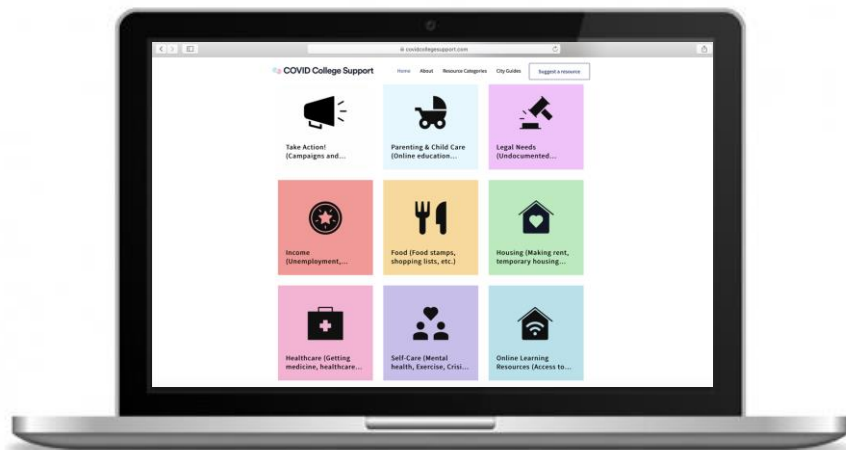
covidcollegesupport.com

COVID College Support

Home About Resource Categories City Guides Suggest a resource

Take Action! (Campaigns and...

Parenting & Child Care (Online education...

Legal Needs (Undocumented...

Income (Unemployment,...

Food (Food stamps, shopping lists, etc.)

Housing (Making rent, temporary housing...

Healthcare (Getting medicine, healthcare...

Self-Care (Mental health, Exercise, Crisi...

Online Learning Resources (Access to...